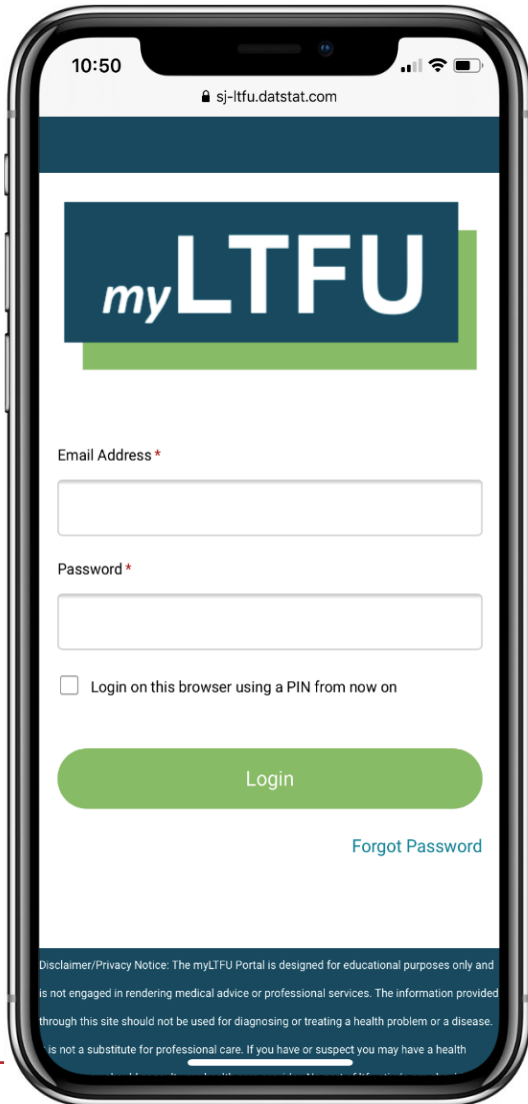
10:50

sj-ltfu.datstat.com

myLTFU

Email Address *

Password *

Login on this browser using a PIN from now on

Login

Forgot Password

Disclaimer/Privacy Notice: The myLTFU Portal is designed for educational purposes only and is not engaged in rendering medical advice or professional services. The information provided through this site should not be used for diagnosing or treating a health problem or a disease. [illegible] is not a substitute for professional care. If you have or suspect you may have a health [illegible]